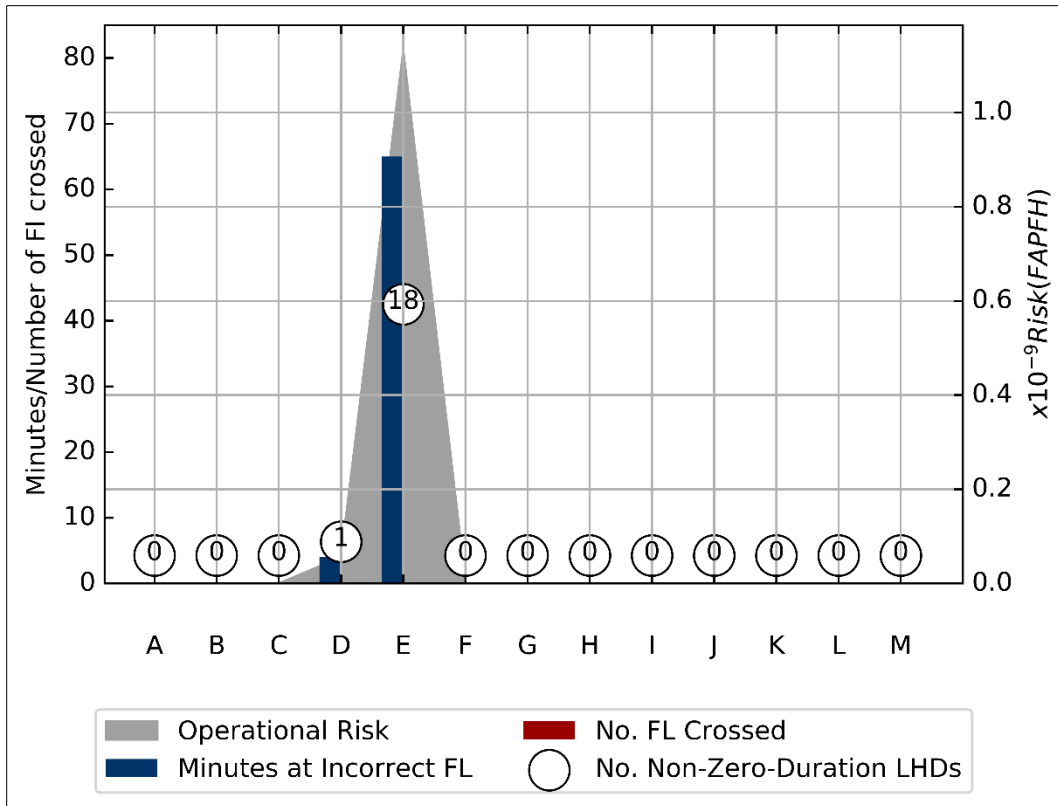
Minutes/Number of Fl crossed

80
70
60
50
40
30
20
10
0

1.0
0.8
0.6
0.4
0.2
0.0

$x10^{-9}Risk(FAPFH)$

0 0 0 1 18 0 0 0 0 0 0 0 0

A B C D E F G H I J K L M

Operational Risk
Minutes at Incorrect FL
No. FL Crossed
No. Non-Zero-Duration LHDs